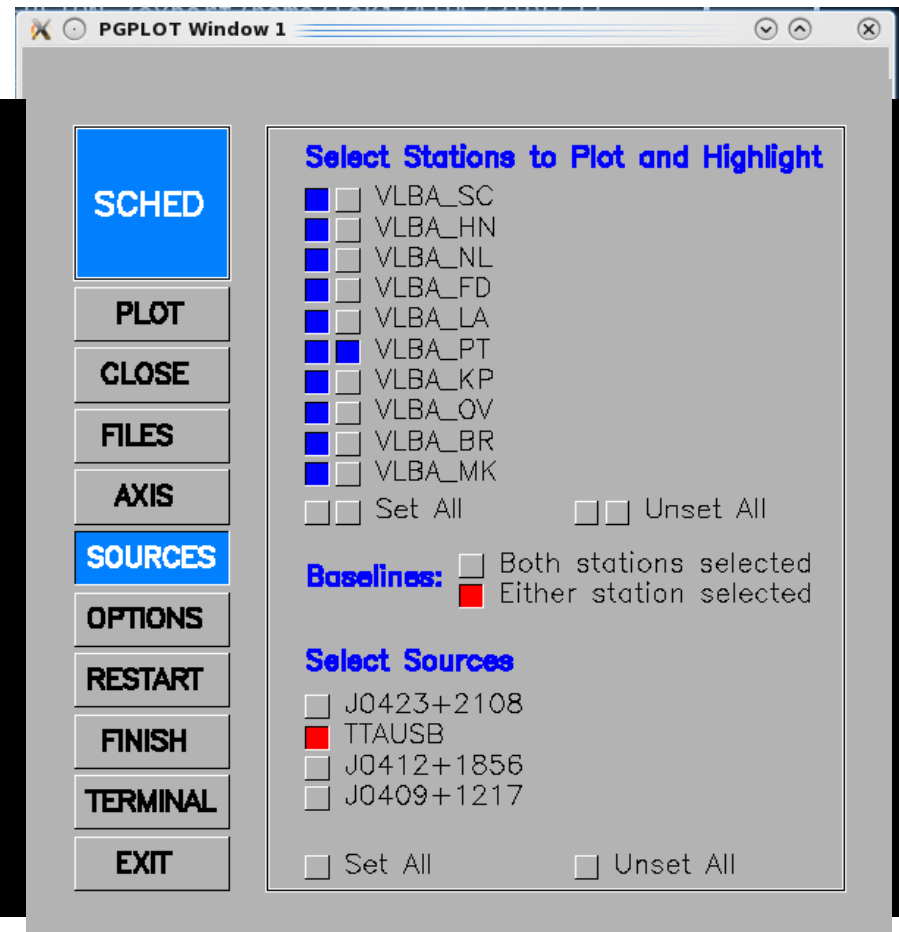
PGPLOT Window 1

SCHED

PLOT

CLOSE

FILES

AXIS

SOURCES

OPTIONS

RESTART

FINISH

TERMINAL

EXIT

Select Stations to Plot and Highlight

VLBA_SC
VLBA_HN
VLBA_NL
VLBA_FD
VLBA_LA
VLBA_PT
VLBA_KP
VLBA_OV
VLBA_BR
VLBA_MK

Set All
Unset All

Baselines: Both stations selected
Either station selected

Select Sources

J0423+2108
TTAUSB
J0412+1856
J0409+1217

Set All
Unset All